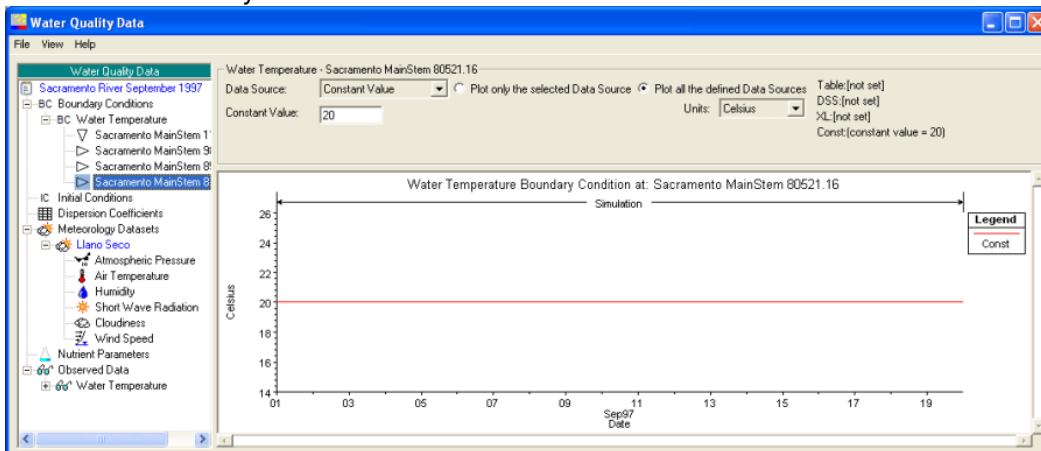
Water Quality Data

File View Help

Water Quality Data
Sacramento River September 1997
BC Boundary Conditions
BC Water Temperature
Sacramento MainStem 1
Sacramento MainStem 9
Sacramento MainStem 8
Sacramento MainStem 8
IC Initial Conditions
Dispersion Coefficients
Meteorology Datasets
Llano Seco
Atmospheric Pressure
Air Temperature
Humidity
Short Wave Radiation
Cloudiness
Wind Speed
Nutrient Parameters
Observed Data
Water Temperature

Water Temperature - Sacramento MainStem 80521.16
Data Source: Constant Value
Plot only the selected Data Source
Plot all the defined Data Sources
Constant Value: 20
Units: Celsius
Table:[not set]
DSS:[not set]
XL:[not set]
Const:(constant value = 20)

Water Temperature Boundary Condition at: Sacramento MainStem 80521.16
Simulation
Legend
Const
Celsius
26
24
22
20
18
16
14
01
03
05
07
09
11
13
15
17
19
Sep97
Date